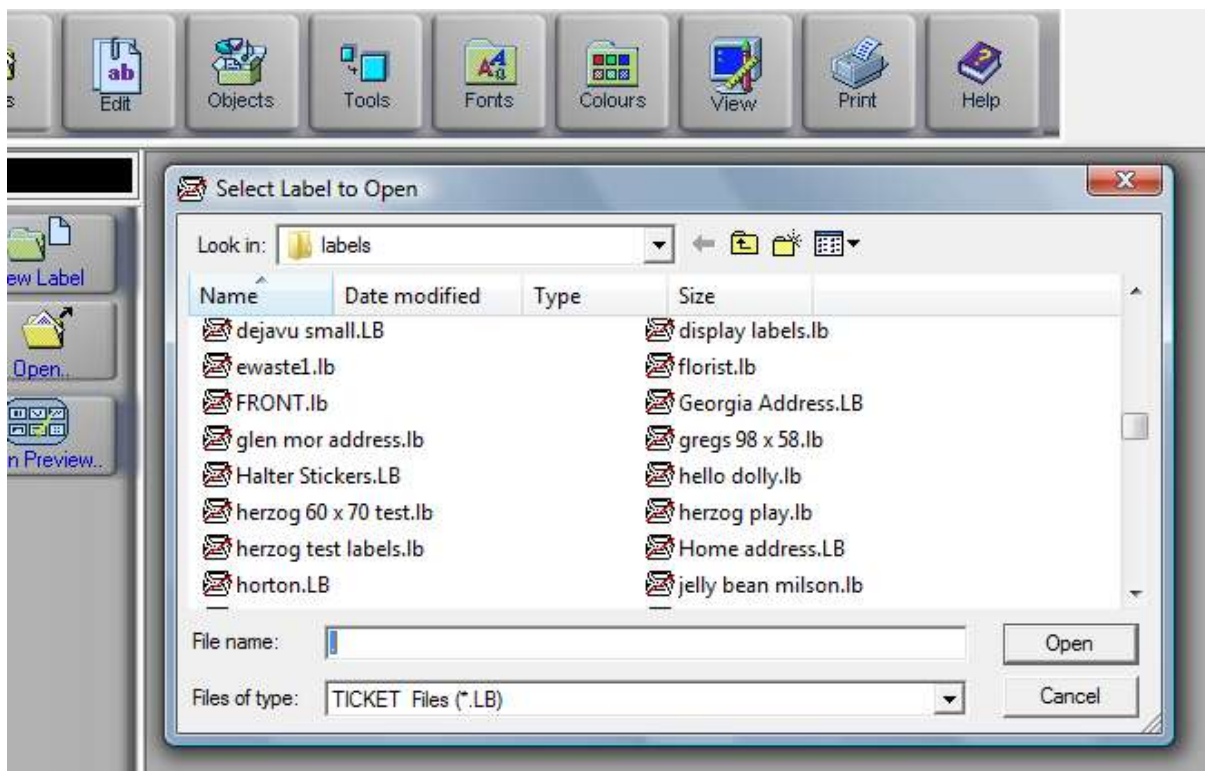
s Edit Objects Tools Fonts Colours View Print Help

ew Label
Open..
n Preview..

Select Label to Open

Look in: labels

Name | Date modified | Type | Size

dejavu small.LB
ewaste1.lb
FRONT.lb
glen mor address.lb
Halter Stickers.LB
herzog 60 x 70 test.lb
herzog test labels.lb
horton.LB

display labels.lb
florist.lb
Georgia Address.LB
gregs 98 x 58.lb
hello dolly.lb
herzog play.lb
Home address.LB
jelly bean milson.lb

File name:
Files of type: TICKET Files (*.LB)

Open
Cancel